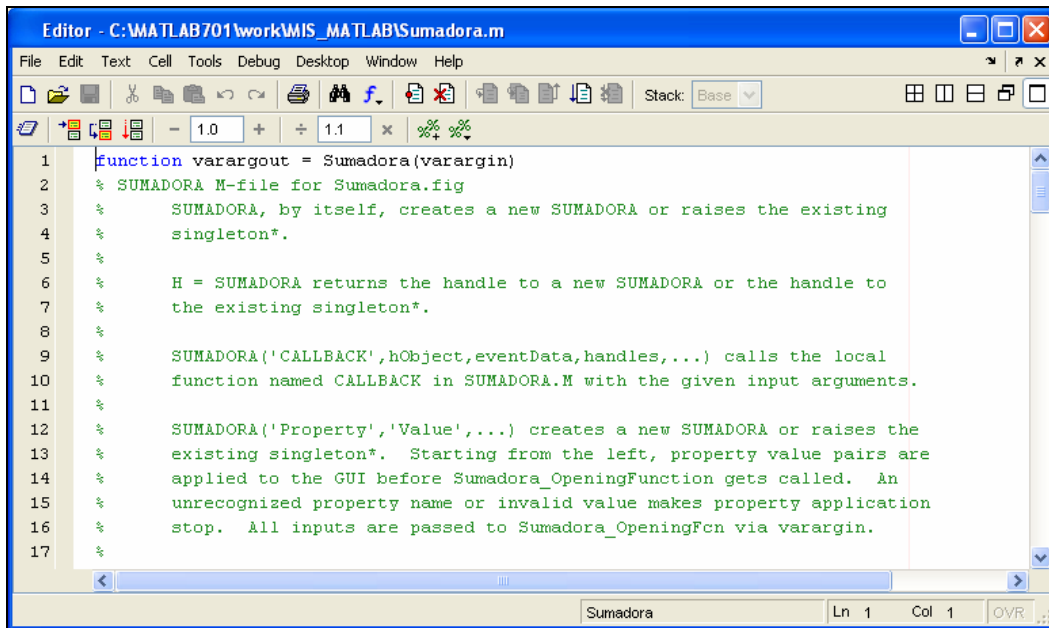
Editor - C:\MATLAB701\work\MIS_MATLAB\Sumadora.m

File Edit Text Cell Tools Debug Desktop Window Help

Stack: Base

- 1.0 + ÷ 1.1 ×

1 function varargout = Sumadora(varargin)
2 % SUMADORA M-file for Sumadora.fig
3 %      SUMADORA, by itself, creates a new SUMADORA or raises the existing
4 %      singleton*.
5 %
6 %      H = SUMADORA returns the handle to a new SUMADORA or the handle to
7 %      the existing singleton*.
8 %
9 %      SUMADORA('CALLBACK',hObject,eventData,handles,...) calls the local
10 %      function named CALLBACK in SUMADORA.M with the given input arguments.
11 %
12 %      SUMADORA('Property','Value',...) creates a new SUMADORA or raises the
13 %      existing singleton*.  Starting from the left, property value pairs are
14 %      applied to the GUI before Sumadora_OpeningFunction gets called.  An
15 %      unrecognized property name or invalid value makes property application
16 %      stop.  All inputs are passed to Sumadora_OpeningFcn via varargin.
17 %

Sumadora | Ln 1 | Col 1 | OVR